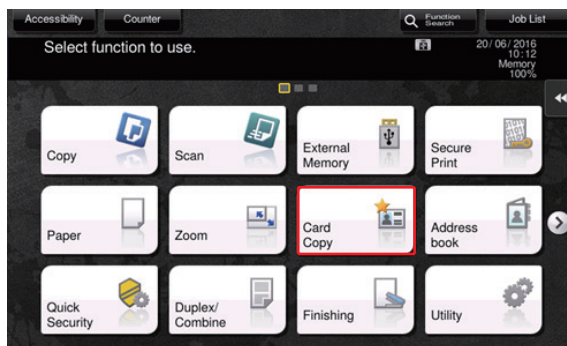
Accessibility Counter Function Search Job List

Select function to use.

20/06/2016 10:12 Memory 100%

Copy

Scan

External Memory

Secure Print

Paper

Zoom

Card Copy

Address book

Quick Security

Duplex/ Combine

Finishing

Utility